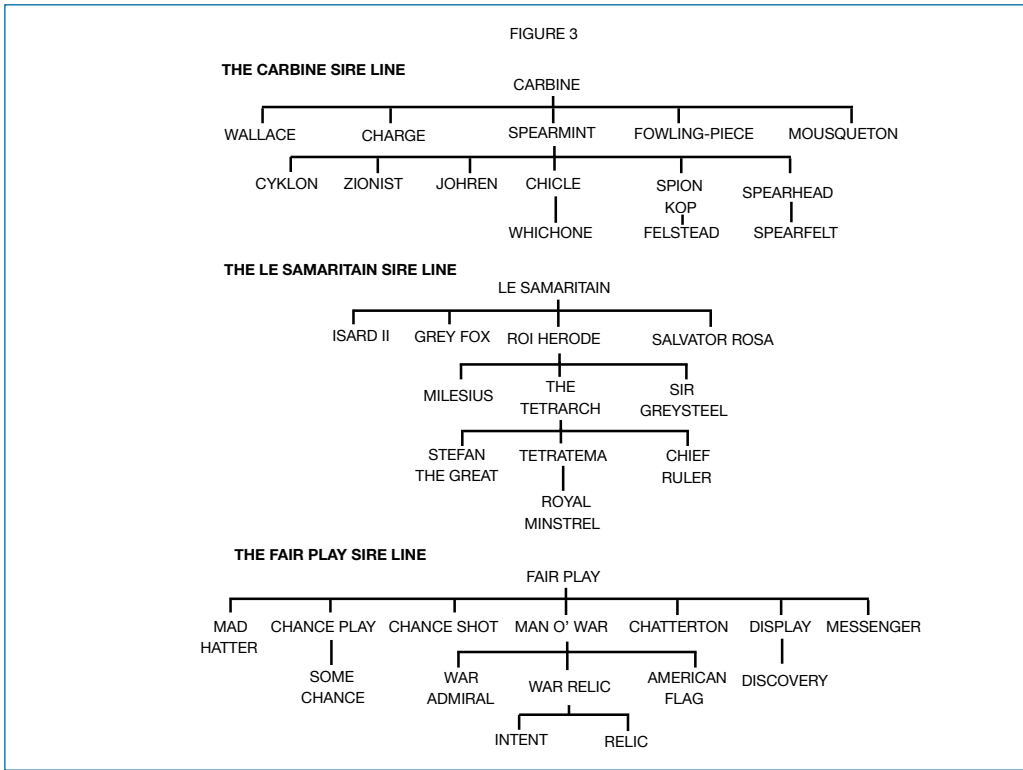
FIGURE 3

THE CARBINE SIRE LINE

CARBINE

WALLACE CHARGE SPEARMINT FOWLING-PIECE MOUSQUETON

CYKLON ZIONIST JOHREN CHICLE SPION KOP SPEARHEAD

WHICHONE FELSTEAD SPEARFELT

THE LE SAMARITAIN SIRE LINE

LE SAMARITAIN

ISARD II GREY FOX ROI HERODE SALVATOR ROSA

MILESIUS THE TETRARCH SIR GREYSTEEL

STEFAN THE GREAT TETRATEMA CHIEF RULER

ROYAL MINSTREL

THE FAIR PLAY SIRE LINE

FAIR PLAY

MAD HATTER CHANCE PLAY CHANCE SHOT MAN O' WAR CHATTERTON DISPLAY MESSENGER

SOME CHANCE WAR ADMIRAL WAR RELIC AMERICAN FLAG DISCOVERY

INTENT RELIC